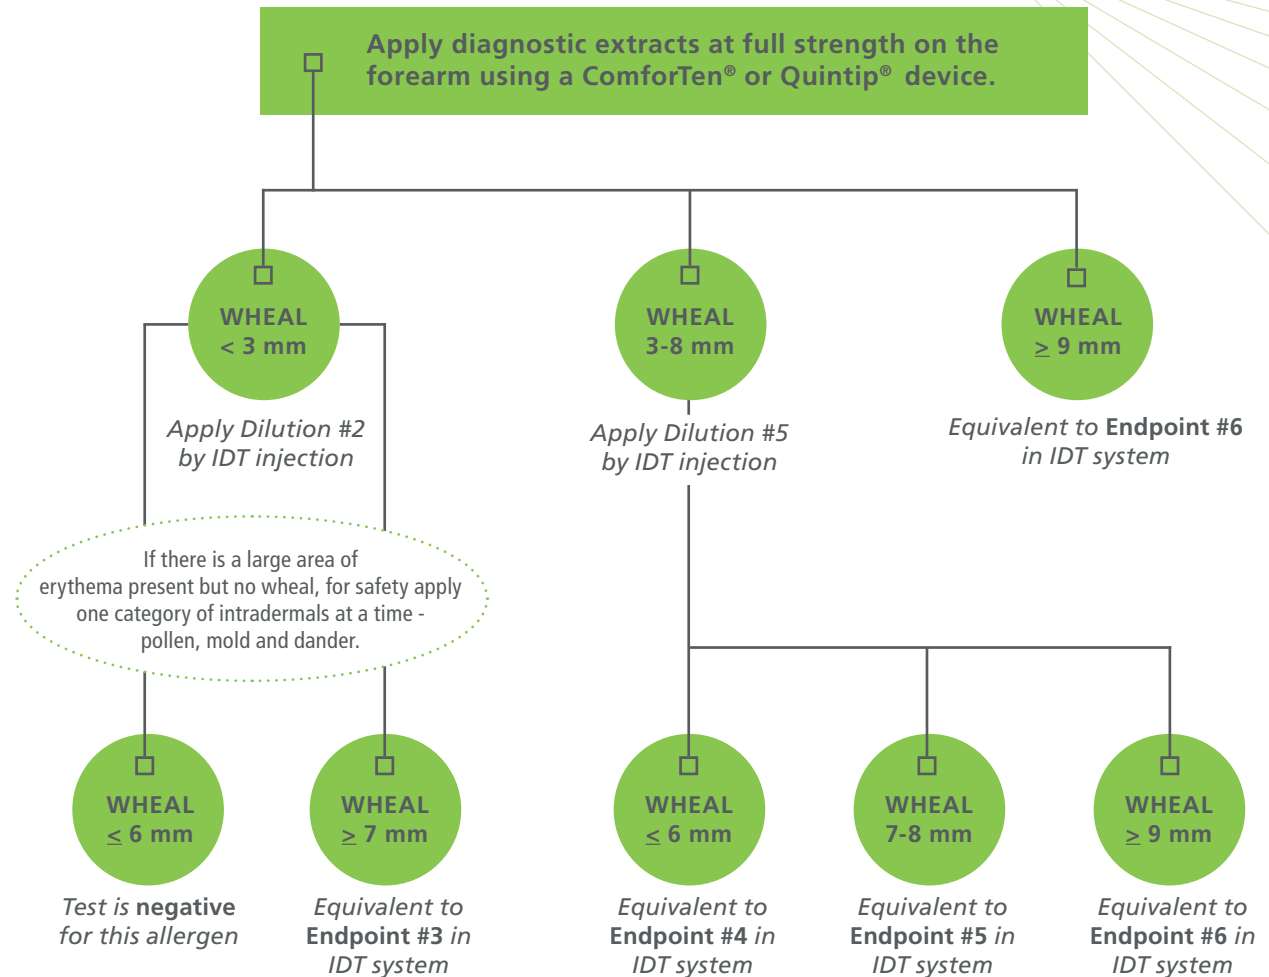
Apply diagnostic extracts at full strength on the forearm using a ComforTen® or Quintip® device.

WHEAL
< 3 mm

Apply Dilution #2 by IDT injection

WHEAL
3-8 mm

Apply Dilution #5 by IDT injection

WHEAL
$\geq$ 9 mm

Equivalent to **Endpoint #6** in IDT system

If there is a large area of erythema present but no wheal, for safety apply one category of intradermals at a time - pollen, mold and dander.

WHEAL
$\leq$ 6 mm

Test is **negative** for this allergen

WHEAL
$\geq$ 7 mm

Equivalent to **Endpoint #3** in IDT system

WHEAL
$\leq$ 6 mm

Equivalent to **Endpoint #4** in IDT system

WHEAL
7-8 mm

Equivalent to **Endpoint #5** in IDT system

WHEAL
$\geq$ 9 mm

Equivalent to **Endpoint #6** in IDT system